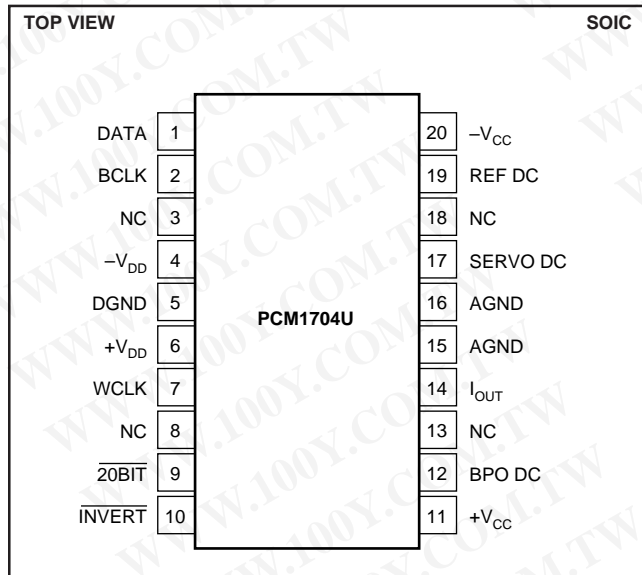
TOP VIEW

SOIC

| | | | |
|---|---|---|---|
| DATA | 1 | 20 | $-V_{CC}$ |
| BCLK | 2 | 19 | REF DC |
| NC | 3 | 18 | NC |
| $-V_{DD}$ | 4 | 17 | SERVO DC |
| DGND | 5 | 16 | AGND |
| $+V_{DD}$ | 6 | 15 | AGND |
| WCLK | 7 | 14 | $I_{OUT}$ |
| NC | 8 | 13 | NC |
| $\overline{20BIT}$ | 9 | 12 | BPO DC |
| $\overline{INVERT}$ | 10 | 11 | $+V_{CC}$ |

PCM1704U

WWW.100Y.COM.TW